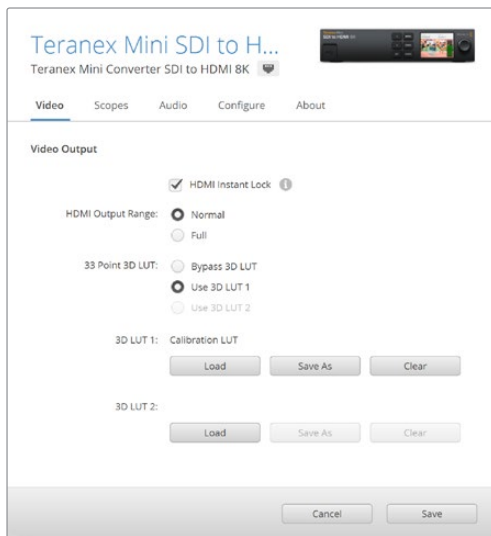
Teranex Mini SDI to H...
Teranex Mini Converter SDI to HDMI 8K

Video Scopes Audio Configure About

Video Output

HDMI Instant Lock

HDMI Output Range: Normal
Full

33 Point 3D LUT: Bypass 3D LUT
Use 3D LUT 1
Use 3D LUT 2

3D LUT 1: Calibration LUT

Load Save As Clear

3D LUT 2:

Load Save As Clear

Cancel Save